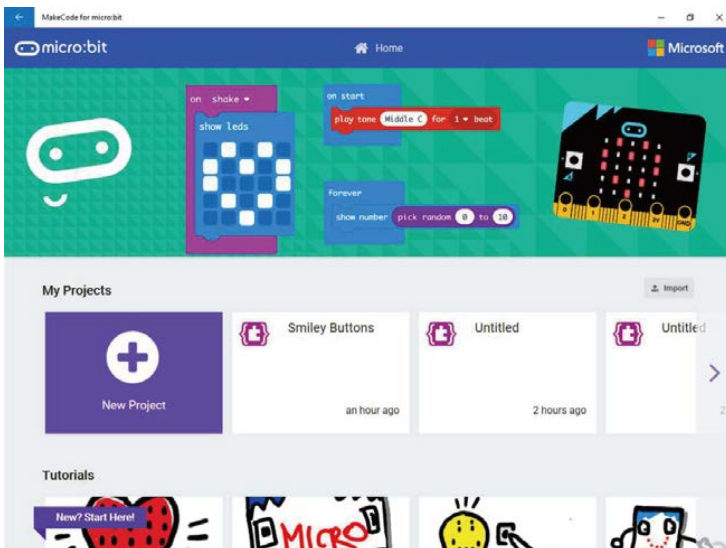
MakeCode for micro:bit

micro:bit

Home

Microsoft

on shake

show leds

on start

play tone Middle C for 1 beat

forever

show number pick random 0 to 10

My Projects

Import

New Project

Smiley Buttons

an hour ago

Untitled

2 hours ago

Untitled

Tutorials

New? Start Here!

MICRO